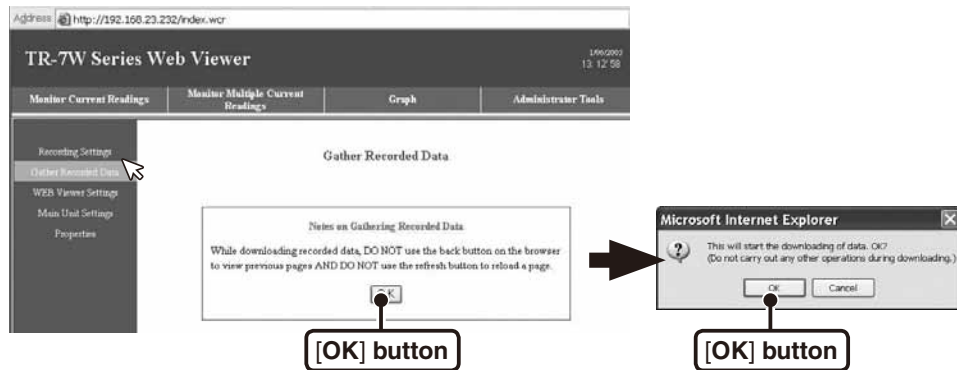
Address http://192.168.23.232/index.wcr

TR-7W Series Web Viewer

1/06/2003
13:12:58

Monitor Current Readings
Monitor Multiple Current Readings
Graph
Administrator Tools

Recording Settings
Gather Recorded Data
WEB Viewer Settings
Main Unit Settings
Properties

Gather Recorded Data

Notes on Gathering Recorded Data

While downloading recorded data, DO NOT use the back button on the browser to view previous pages AND DO NOT use the refresh button to reload a page.

OK

[OK] button

Microsoft Internet Explorer

This will start the downloading of data. OK?
(Do not carry out any other operations during downloading.)

OK
Cancel

[OK] button